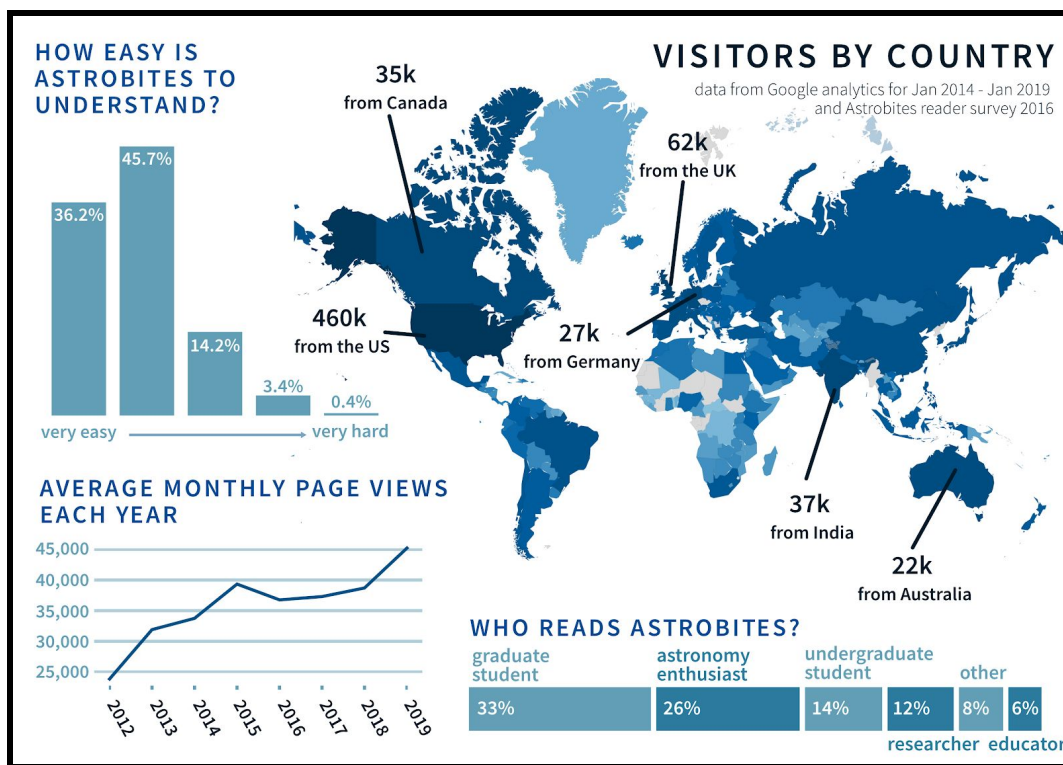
HOW EASY IS ASTROBITES TO UNDERSTAND?

36.2%
45.7%
14.2%
3.4%
0.4%
very easy
very hard

VISITORS BY COUNTRY
data from Google analytics for Jan 2014 - Jan 2019 and Astrobites reader survey 2016

35k from Canada
62k from the UK
460k from the US
27k from Germany
37k from India
22k from Australia

AVERAGE MONTHLY PAGE VIEWS EACH YEAR

45,000
40,000
35,000
30,000
25,000
2012
2013
2014
2015
2016
2017
2018
2019

WHO READS ASTROBITES?

| graduate student | astronomy enthusiast | undergraduate student | researcher | other | educator |
|---|---|---|---|---|---|
| 33% | 26% | 14% | 12% | 8% | 6% |